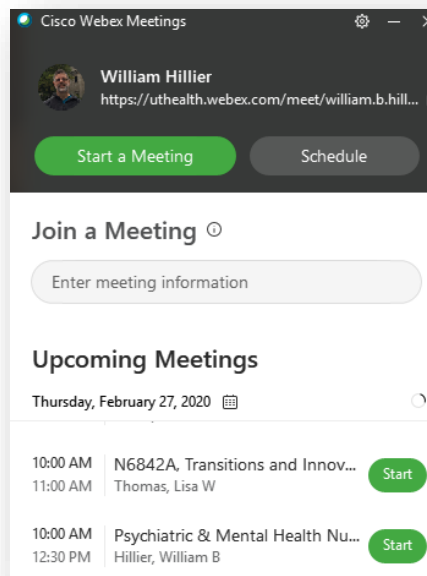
Cisco Webex Meetings

William Hillier
https://uthealth.webex.com/meet/william.b.hill...

Start a Meeting
Schedule

Join a Meeting

Enter meeting information

Upcoming Meetings

Thursday, February 27, 2020

10:00 AM
11:00 AM
N6842A, Transitions and Innov...
Thomas, Lisa W
Start

10:00 AM
12:30 PM
Psychiatric & Mental Health Nu...
Hillier, William B
Start